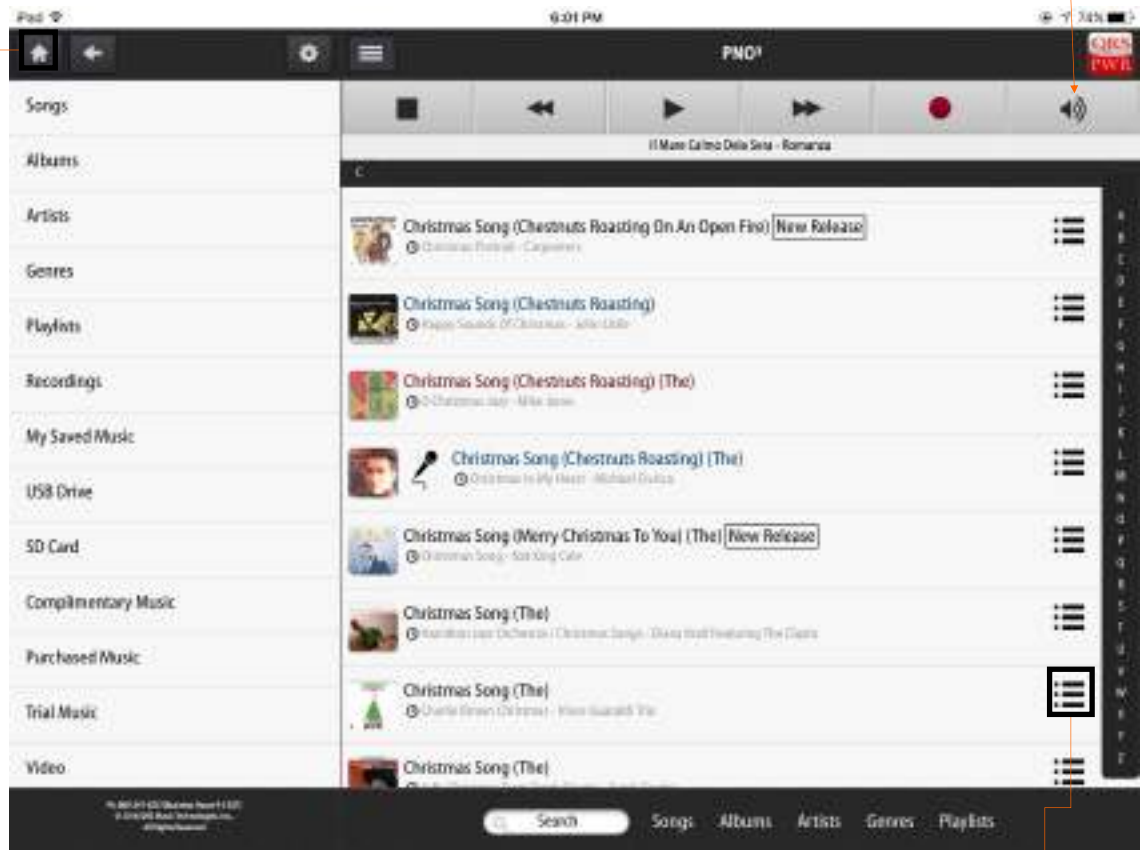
iPad 6:01 PM 74%

PNO³

QRS PWR

Songs
Albums
Artists
Genres
Playlists
Recordings
My Saved Music
USB Drive
SD Card
Complimentary Music
Purchased Music
Trial Music
Video

Il Mare Calmo Della Sera - Romanza

C

Christmas Song (Chestnuts Roasting On An Open Fire) New Release
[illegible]

Christmas Song (Chestnuts Roasting)
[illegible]

Christmas Song (Chestnuts Roasting) (The)
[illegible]

Christmas Song (Chestnuts Roasting) (The)
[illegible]

Christmas Song (Merry Christmas To You) (The) New Release
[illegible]

Christmas Song (The)
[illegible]

Christmas Song (The)
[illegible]

Christmas Song (The)

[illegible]

Search Songs Albums Artists Genres Playlists